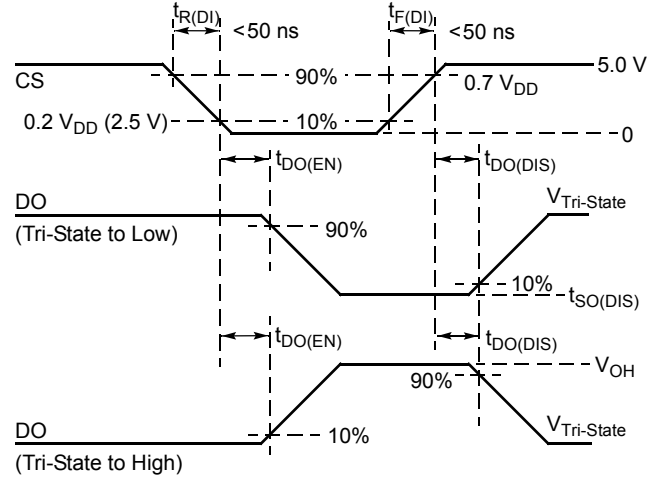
$t_{R(DI)}$ <50 ns

$t_{F(DI)}$ <50 ns

CS

90%

5.0 V

0.7 $V_{DD}$

0.2 $V_{DD}$ (2.5 V)

10%

0

$t_{DO(EN)}$

$t_{DO(DIS)}$

DO

(Tri-State to Low)

$V_{Tri\text{-}State}$

90%

10%

$t_{SO(DIS)}$

$t_{DO(EN)}$

$t_{DO(DIS)}$

$V_{OH}$

90%

DO

(Tri-State to High)

10%

$V_{Tri\text{-}State}$